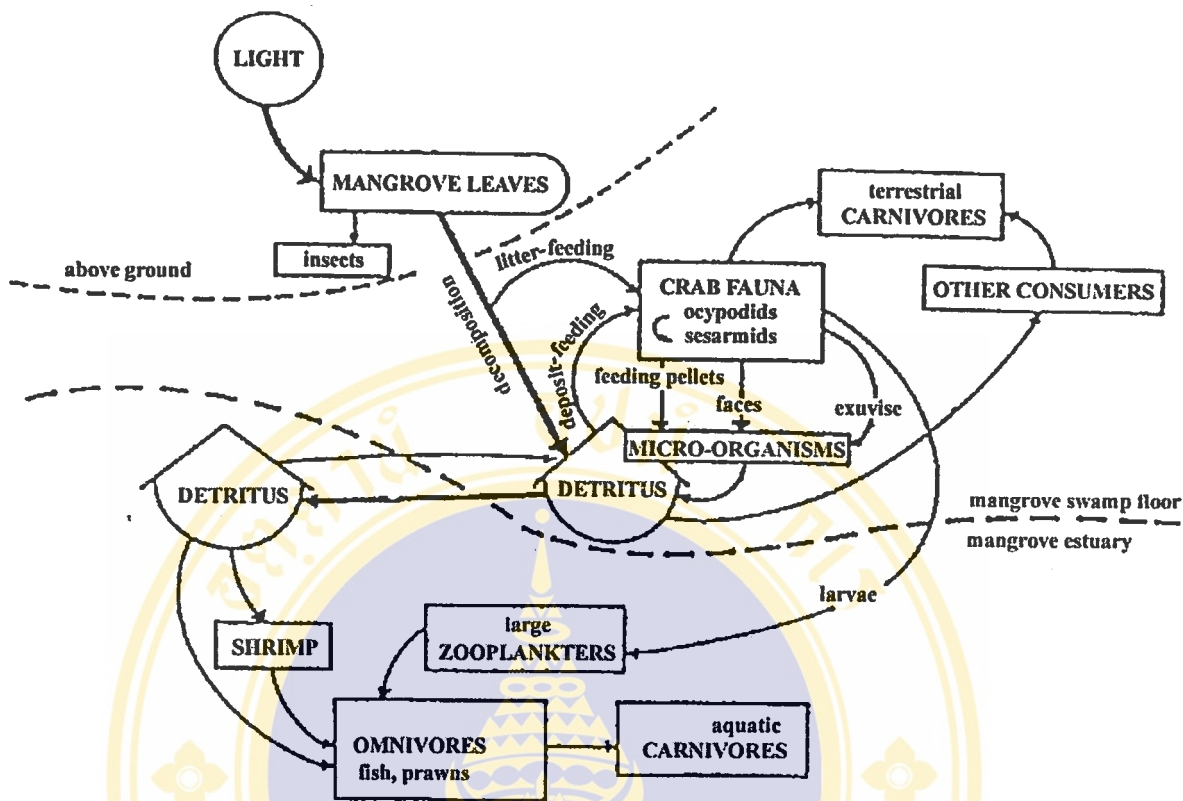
LIGHT

MANGROVE LEAVES

insects

above ground

decomposition

litter-feeding

deposit-feeding

CRAB FAUNA
ocypodids
sesarmids

terrestrial
CARNIVORES

OTHER CONSUMERS

feeding pellets

faces

exuvise

MICRO-ORGANISMS

DETRITUS

DETRITUS

mangrove swamp floor

mangrove estuary

larvae

SHRIMP

large
ZOOPLANKTERS

OMNIVORES
fish, prawns

aquatic
CARNIVORES